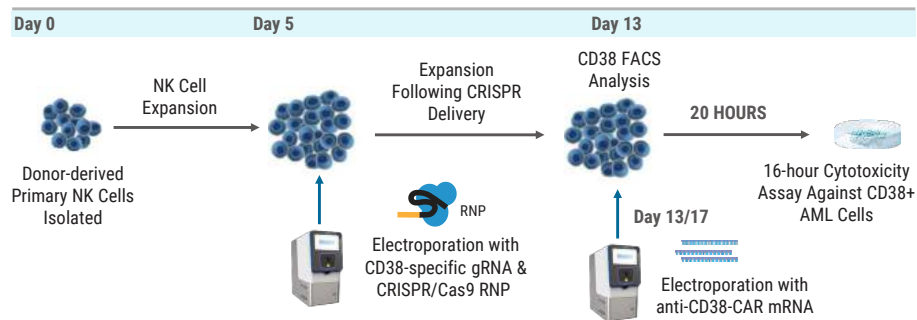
Day 0

Day 5

Day 13

NK Cell Expansion

Expansion Following CRISPR Delivery

CD38 FACS Analysis

20 HOURS

Donor-derived Primary NK Cells Isolated

RNP

Electroporation with CD38-specific gRNA & CRISPR/Cas9 RNP

Day 13/17

16-hour Cytotoxicity Assay Against CD38+ AML Cells

Electroporation with anti-CD38-CAR mRNA